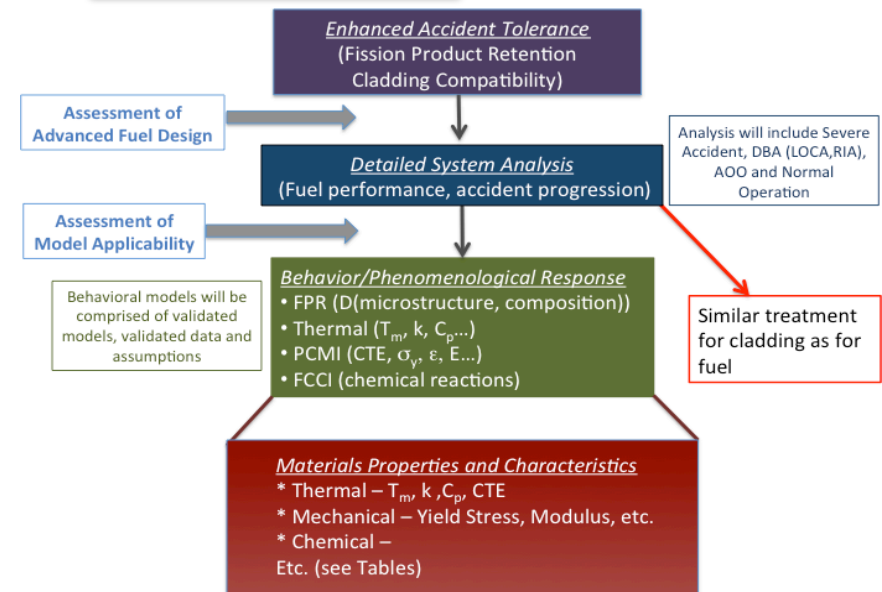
Enhanced Accident Tolerance
(Fission Product Retention
Cladding Compatibility)

Assessment of
Advanced Fuel Design

Analysis will include Severe Accident, DBA (LOCA,RIA), AOO and Normal Operation

Detailed System Analysis
(Fuel performance, accident progression)

Assessment of
Model Applicability

Behavior/Phenomenological Response
• FPR (D(microstructure, composition))
• Thermal ($T_m$, k, $C_p$...)
• PCMI (CTE, $\sigma_y$, $\varepsilon$, E...)
• FCCI (chemical reactions)

Behavioral models will be comprised of validated models, validated data and assumptions

Similar treatment for cladding as for fuel

Materials Properties and Characteristics
* Thermal – $T_m$, k ,$C_p$, CTE
* Mechanical – Yield Stress, Modulus, etc.
* Chemical –
Etc. (see Tables)